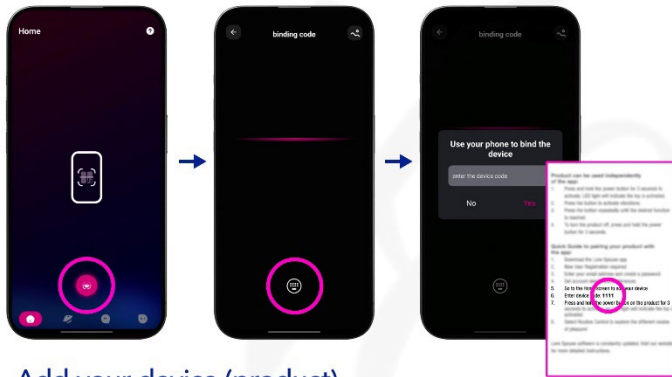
Home

?

binding code

binding code

Use your phone to bind the device

enter the device code

No

Yes

Product can be used independently of the app:

1. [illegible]
2. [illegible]
3. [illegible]
4. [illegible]

Quick Guide to pairing your product with the app:

1. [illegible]
2. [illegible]
3. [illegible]
4. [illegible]
5. Go to the home screen to add your device
6. Enter device code 1111
7. Press and hold the power button on the product for 3 seconds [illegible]
8. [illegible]

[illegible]

Add your device (product)